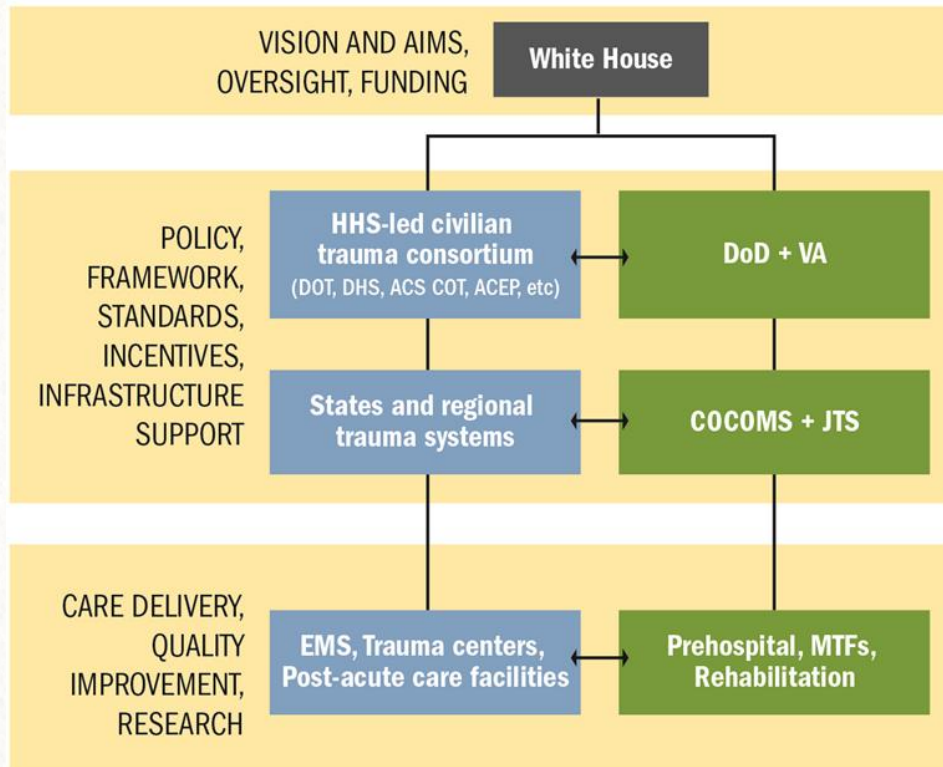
VISION AND AIMS, OVERSIGHT, FUNDING

White House

POLICY, FRAMEWORK, STANDARDS, INCENTIVES, INFRASTRUCTURE SUPPORT

HHS-led civilian trauma consortium (DOT, DHS, ACS COT, ACEP, etc)

DoD + VA

States and regional trauma systems

COCOMS + JTS

CARE DELIVERY, QUALITY IMPROVEMENT, RESEARCH

EMS, Trauma centers, Post-acute care facilities

Prehospital, MTFs, Rehabilitation